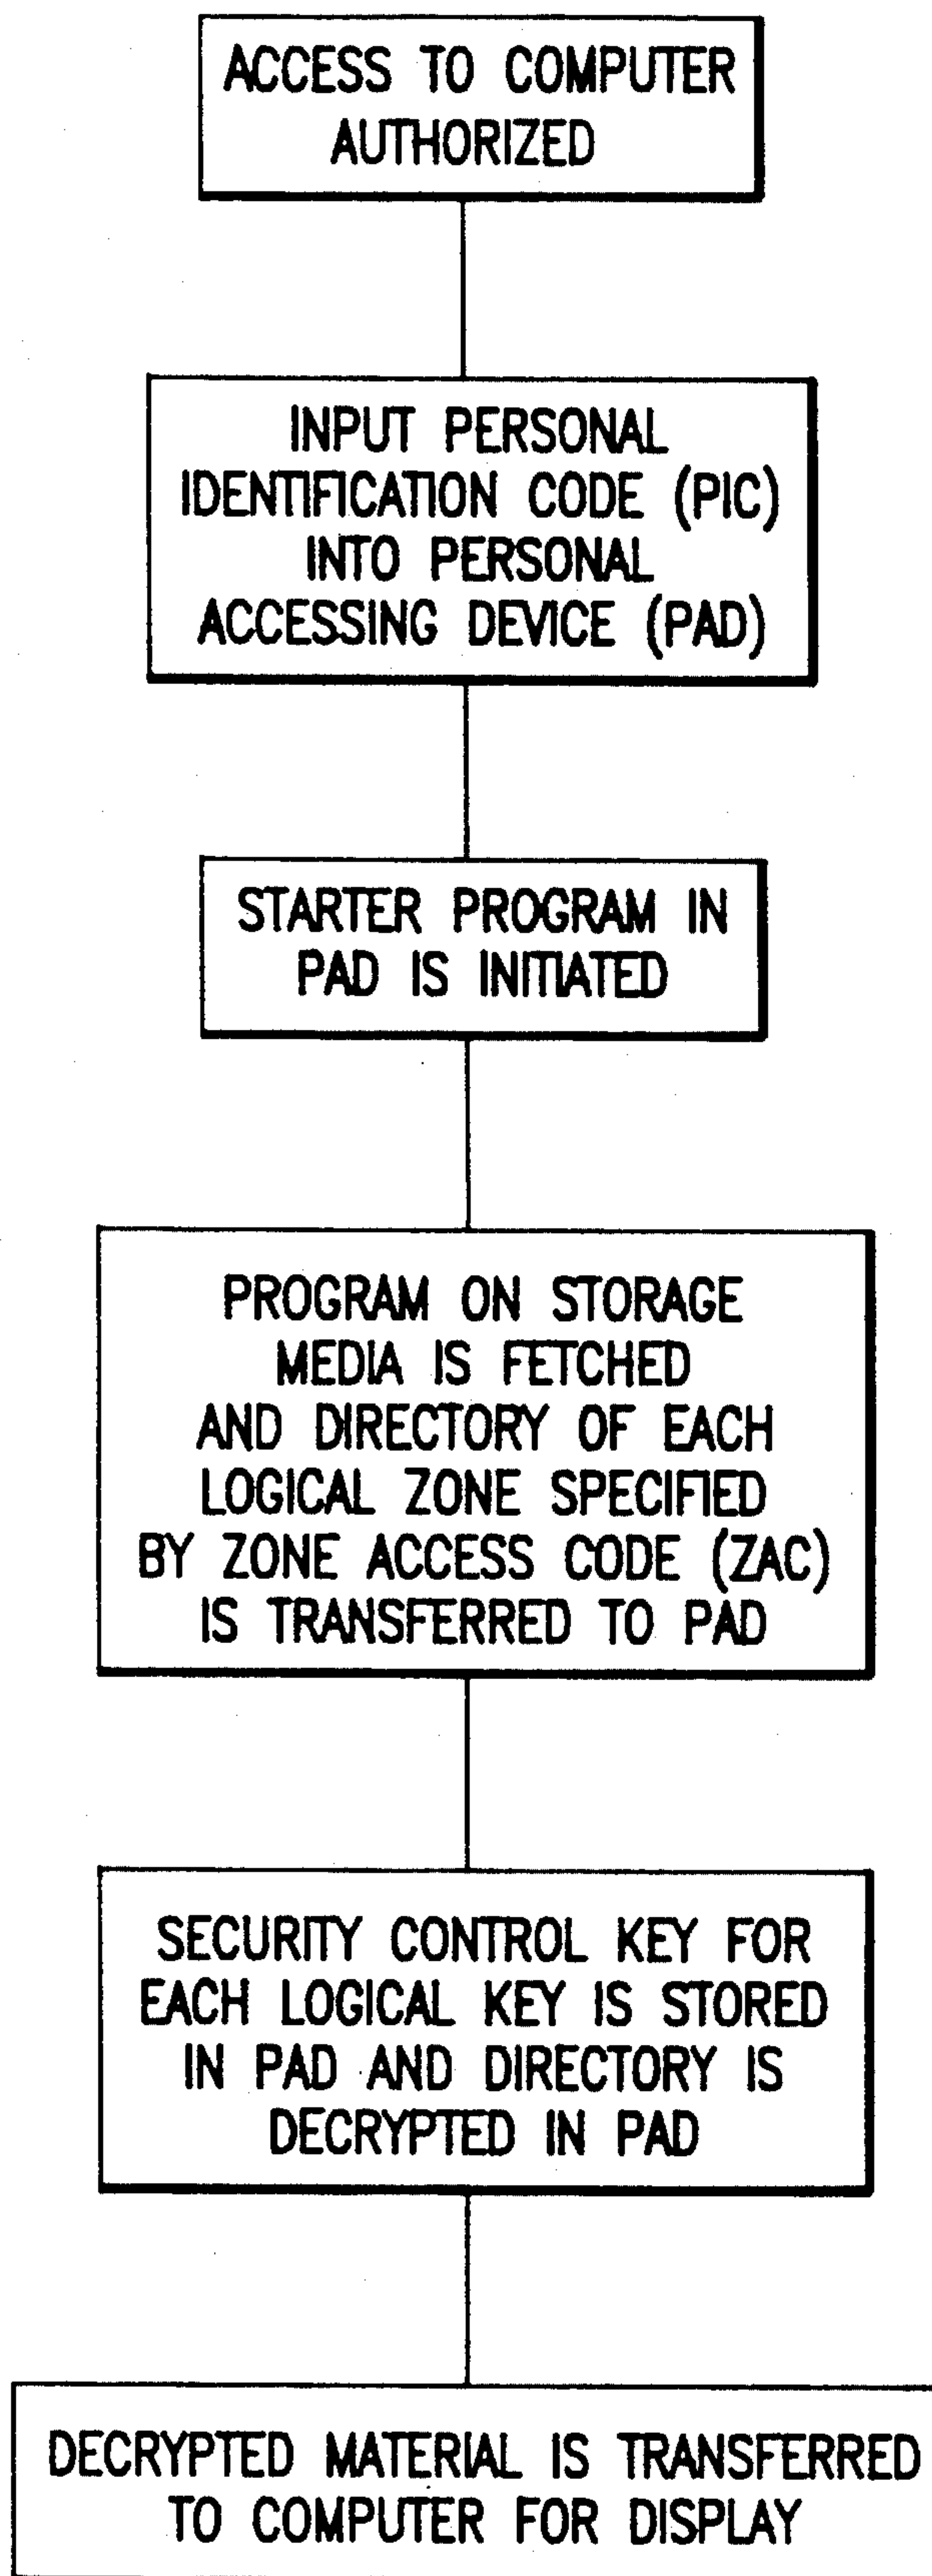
ACCESS TO COMPUTER AUTHORIZED

INPUT PERSONAL IDENTIFICATION CODE (PIC) INTO PERSONAL ACCESSING DEVICE (PAD)

STARTER PROGRAM IN PAD IS INITIATED

PROGRAM ON STORAGE MEDIA IS FETCHED AND DIRECTORY OF EACH LOGICAL ZONE SPECIFIED BY ZONE ACCESS CODE (ZAC) IS TRANSFERRED TO PAD

SECURITY CONTROL KEY FOR EACH LOGICAL KEY IS STORED IN PAD AND DIRECTORY IS DECRYPTED IN PAD

DECRYPTED MATERIAL IS TRANSFERRED TO COMPUTER FOR DISPLAY